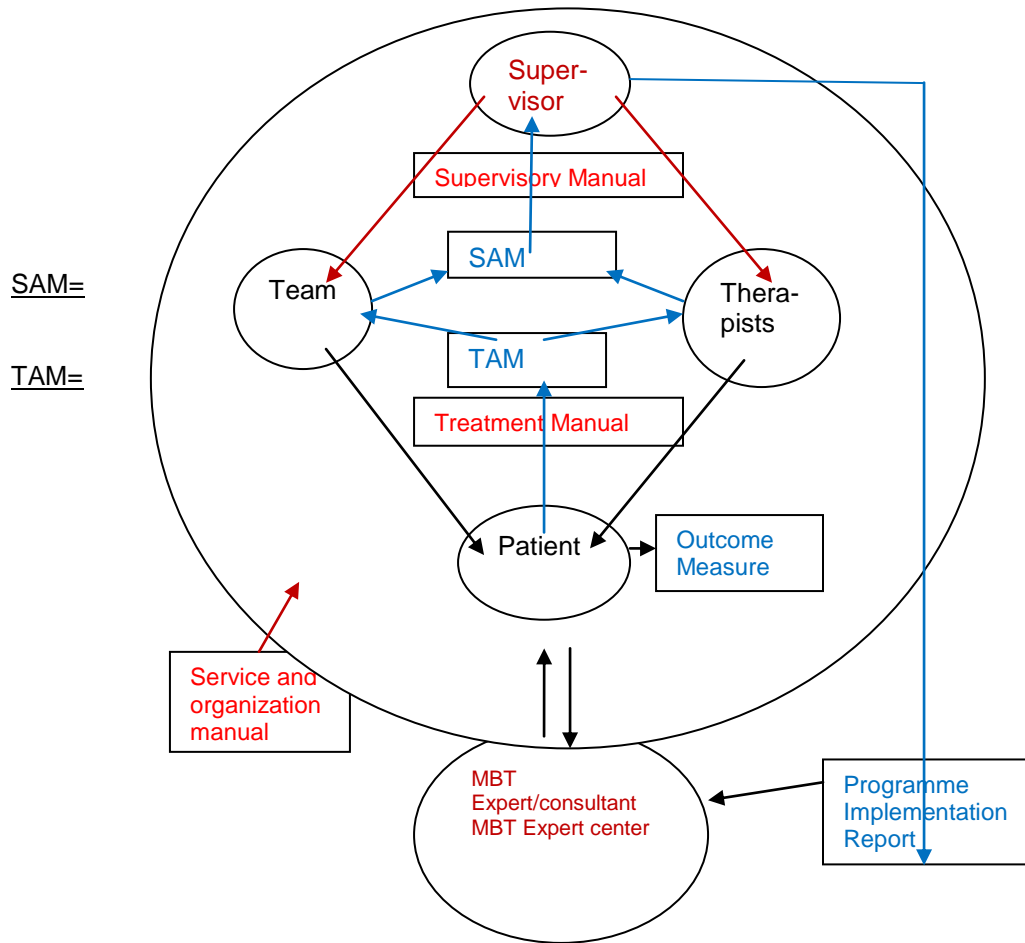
Super-visor

Supervisory Manual

SAM=

TAM=

Team

SAM

Thera-pists

TAM

Treatment Manual

Patient

Outcome Measure

Service and organization manual

MBT Expert/consultant MBT Expert center

Programme Implementation Report